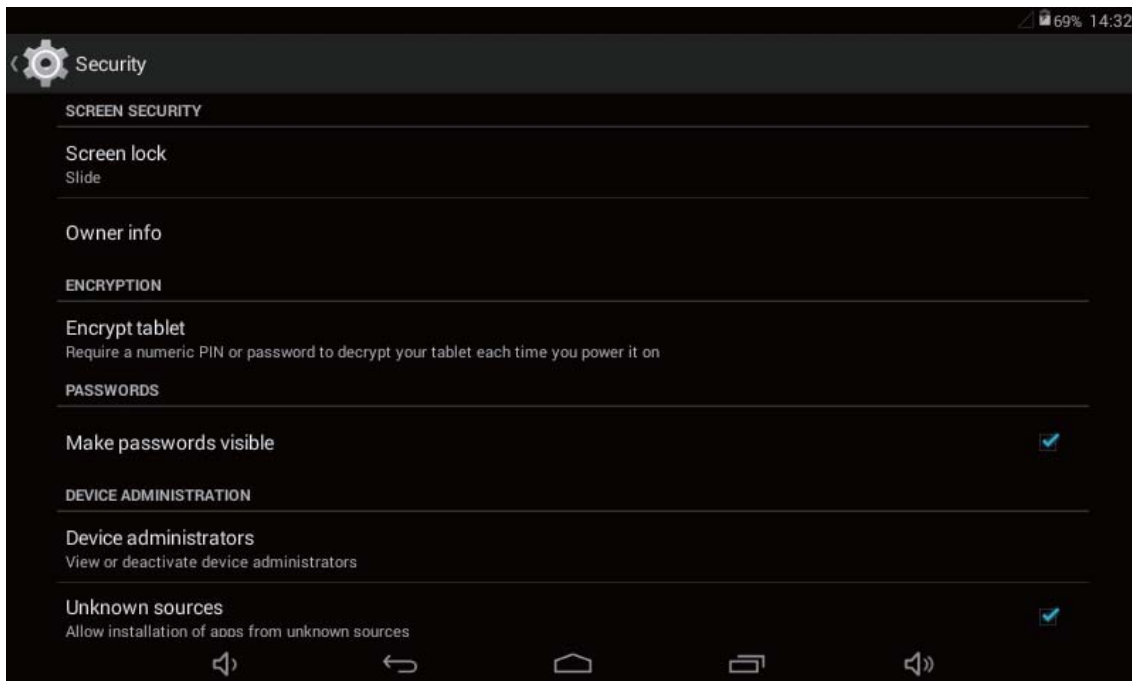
69% 14:32

Security

SCREEN SECURITY

Screen lock
Slide

Owner info

ENCRYPTION

Encrypt tablet
Require a numeric PIN or password to decrypt your tablet each time you power it on

PASSWORDS

Make passwords visible

DEVICE ADMINISTRATION

Device administrators
View or deactivate device administrators

Unknown sources
Allow installation of apps from unknown sources